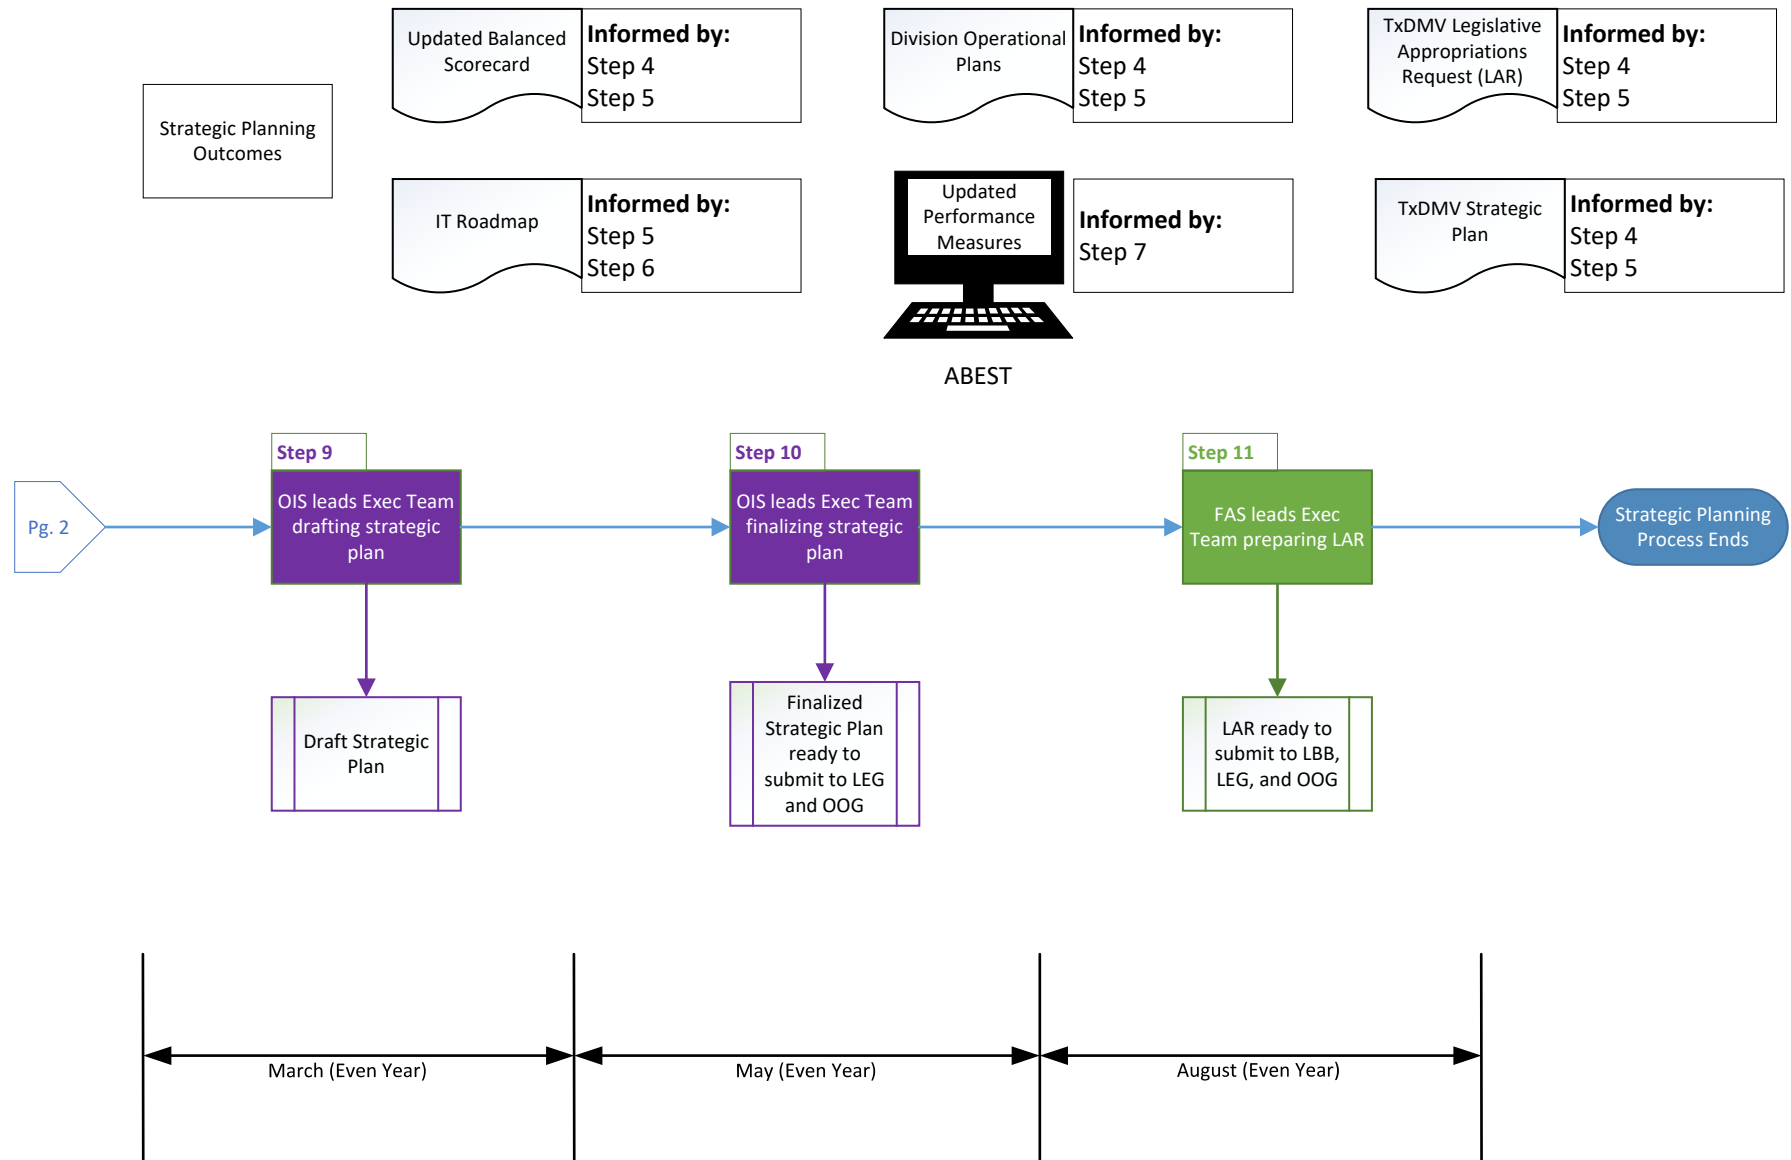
Strategic Planning Outcomes

Updated Balanced Scorecard

Informed by:
Step 4
Step 5

Division Operational Plans

Informed by:
Step 4
Step 5

TxDMV Legislative Appropriations Request (LAR)

Informed by:
Step 4
Step 5

IT Roadmap

Informed by:
Step 5
Step 6

Updated Performance Measures

ABEST

Informed by:
Step 7

TxDMV Strategic Plan

Informed by:
Step 4
Step 5

Pg. 2

Step 9

OIS leads Exec Team drafting strategic plan

Draft Strategic Plan

Step 10

OIS leads Exec Team finalizing strategic plan

Finalized Strategic Plan ready to submit to LEG and OOG

Step 11

FAS leads Exec Team preparing LAR

LAR ready to submit to LBB, LEG, and OOG

Strategic Planning Process Ends

March (Even Year)

May (Even Year)

August (Even Year)